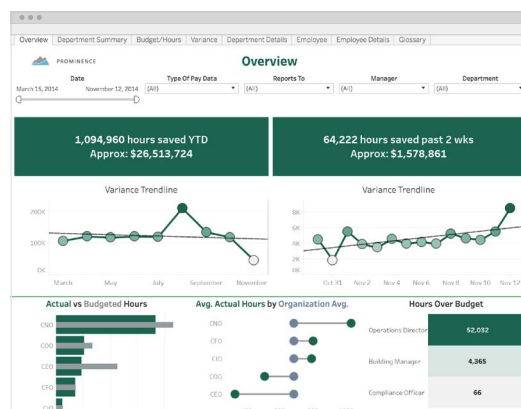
Overview | Department Summary | Budget/Hours | Variance | Department Details | Employee | Employee Details | Glossary

PROMINENCE

Overview

Date
March 15, 2014 November 12, 2014

Type Of Pay Data
(All)

Reports To
(All)

Manager
(All)

Department
(All)

1,094,960 hours saved YTD
Approx: $26,513,724

64,222 hours saved past 2 wks
Approx: $1,578,861

Variance Trendline

200K
100K
0K
March May July September November

Variance Trendline

8K
6K
4K
2K
0K
Oct 31 Nov 2 Nov 4 Nov 6 Nov 8 Nov 10 Nov 12

Actual vs Budgeted Hours

CNO
COO
CEO
CFO
CIO

Avg. Actual Hours by Organization Avg.

CNO
CFO
CIO
COO
CEO

Hours Over Budget

| | |
|---|---|
| Operations Director | 52,032 |
| Building Manager | 4,365 |
| Compliance Officer | 66 |